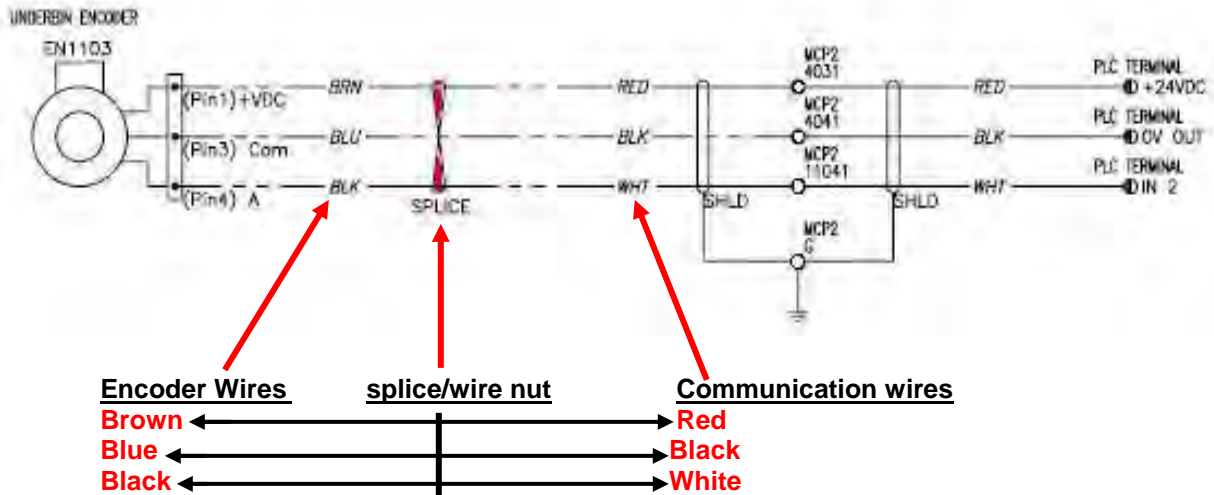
UNDERBIN ENCODER

EN1103

(Pin1) +VDC

(Pin3) Com

(Pin4) A

BRN

BLU

BLK

SPLICE

RED

BLK

WHT

MCP2 4031

MCP2 4041

MCP2 11041

SHLD

MCP2 G

SHLD

RED

BLK

WHT

PLC TERMINAL +24VDC

PLC TERMINAL 0V OUT

PLC TERMINAL IN 2

Encoder Wires

splice/wire nut

Communication wires

Brown

Red

Blue

Black

Black

White